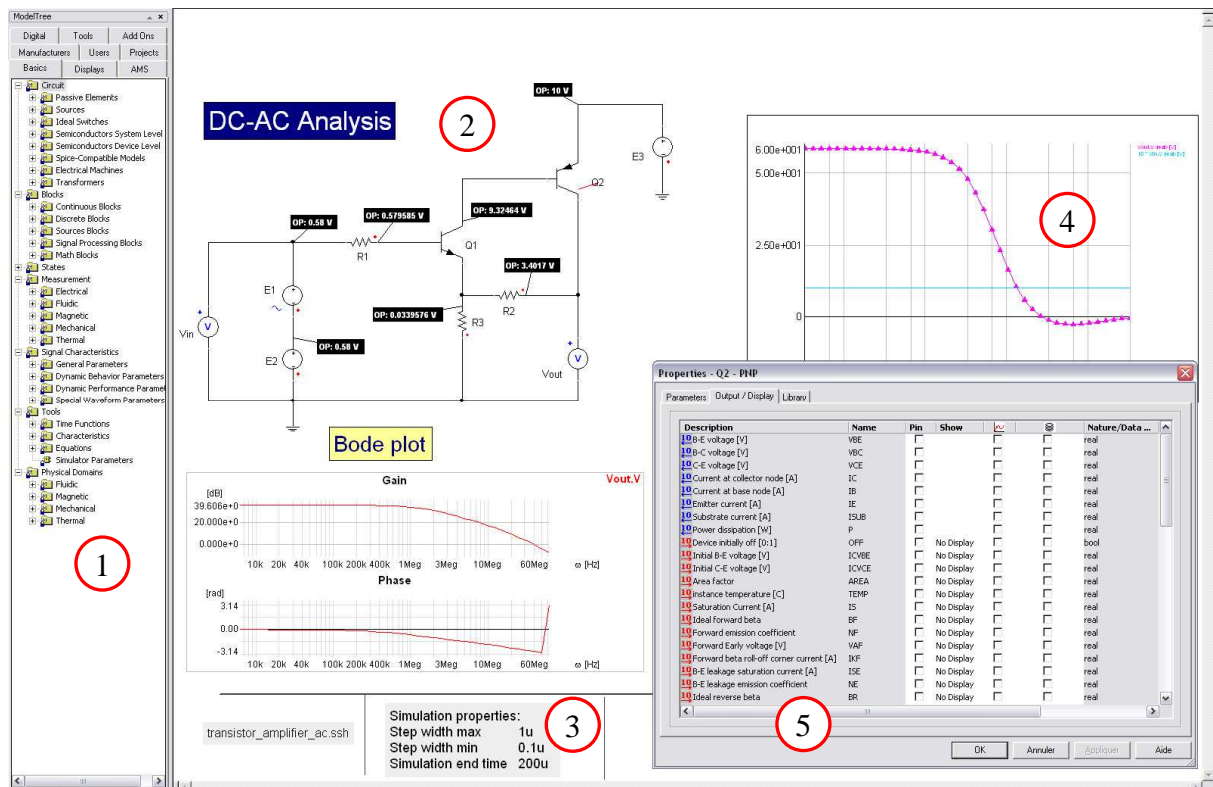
ModelTree

Digital | Tools | Add Ons
Manufacturers | Users | Projects
Basics | Displays | AMS

Circuit
Passive Elements
Sources
Ideal Switches
Semiconductors System Level
Semiconductors Device Level
Spice-Compatible Models
Electrical Machines
Transformers
Blocks
Continuous Blocks
Discrete Blocks
Sources Blocks
Signal Processing Blocks
Math Blocks
States
Measurement
Electrical
Fluidic
Magnetic
Mechanical
Thermal
Signal Characteristics
General Parameters
Dynamic Behavior Parameters
Dynamic Performance Paramet
Special Waveform Parameters
Tools
Time Functions
Characteristics
Equations
Simulator Parameters
Physical Domains
Fluidic
Magnetic
Mechanical
Thermal

1

DC-AC Analysis

2

OP: 10 V
E3
Q2
OP: 0.58 V
OP: 0.579585 V
OP: 9.32464 V
R1
Q1
OP: 3.4017 V
E1
R2
OP: 0.0339576 V
R3
Vin
V
E2
OP: 0.58 V
V
Vout

Bode plot

Gain
Vout.V
[dB]
39.606e+0
20.000e+0
0.000e+0
10k 20k 40k 100k 200k 400k 1Meg 3Meg 10Meg 60Meg $\omega$ [Hz]
Phase
[rad]
3.14
0.00
-3.14
10k 20k 40k 100k 200k 400k 1Meg 3Meg 10Meg 60Meg $\omega$ [Hz]

transistor_amplifier_ac.ssh

Simulation properties:
Step width max 1u
Step width min 0.1u
Simulation end time 200u

3

6.00e+001
5.00e+001
2.50e+001
0

4

Properties - Q2 - PNP
Parameters | Output / Display | Library

| Description | Name | Pin | Show | | | Nature/Data ... |
|---|---|---|---|---|---|---|
| B-E voltage [V] | VBE | | | | | real |
| B-C voltage [V] | VBC | | | | | real |
| C-E voltage [V] | VCE | | | | | real |
| Current at collector node [A] | IC | | | | | real |
| Current at base node [A] | IB | | | | | real |
| Emitter current [A] | IE | | | | | real |
| Substrate current [A] | ISUB | | | | | real |
| Power dissipation [W] | P | | | | | real |
| Device initially off [0:1] | OFF | | No Display | | | bool |
| Initial B-E voltage [V] | ICVBE | | No Display | | | real |
| Initial C-E voltage [V] | ICVCE | | No Display | | | real |
| Area factor | AREA | | No Display | | | real |
| instance temperature [C] | TEMP | | No Display | | | real |
| Saturation Current [A] | IS | | No Display | | | real |
| Ideal forward beta | BF | | No Display | | | real |
| Forward emission coefficient | NF | | No Display | | | real |
| Forward Early voltage [V] | VAF | | No Display | | | real |
| Forward beta roll-off corner current [A] | IKF | | No Display | | | real |
| B-E leakage saturation current [A] | ISE | | No Display | | | real |
| B-E leakage emission coefficient | NE | | No Display | | | real |
| Ideal reverse beta | BR | | No Display | | | real |

5

OK | Annuler | Appliquer | Aide